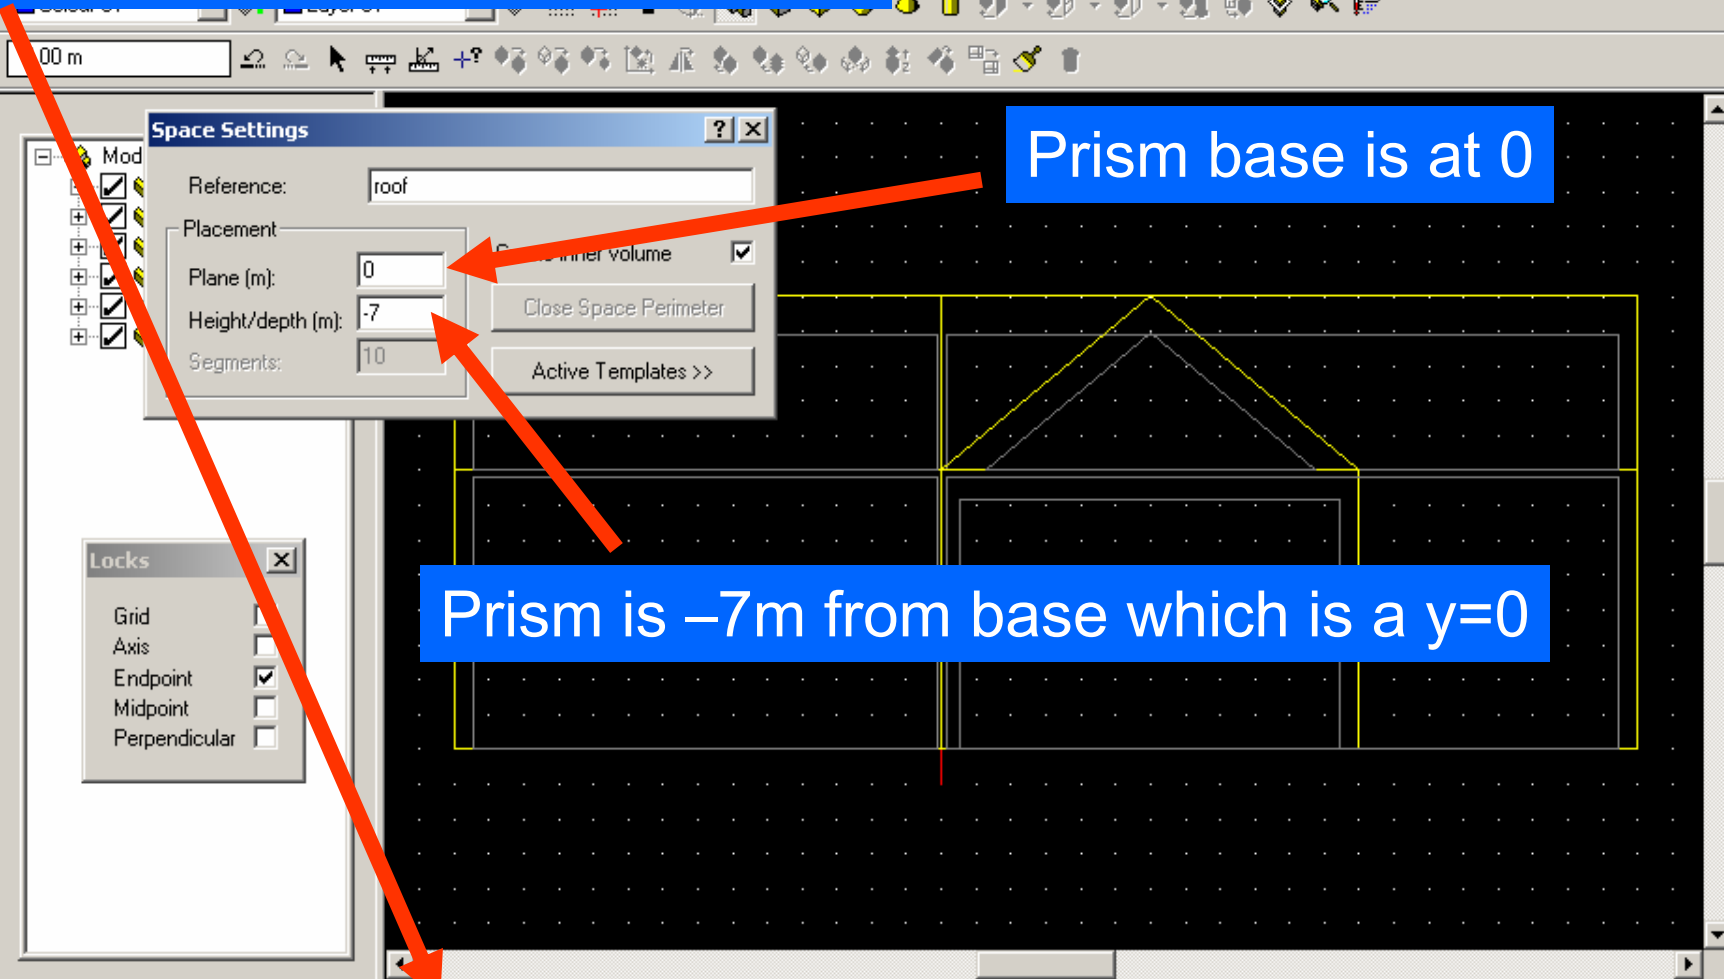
00 m

Space Settings

Reference: roof

Placement

Plane (m): 0

Height/depth (m): -7

Segments: 10

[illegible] inner volume

Close Space Perimeter

Active Templates >>

Mod

Locks

Grid

Axis

Endpoint

Midpoint

Perpendicular

Prism base is at 0

Prism is –7m from base which is a y=0